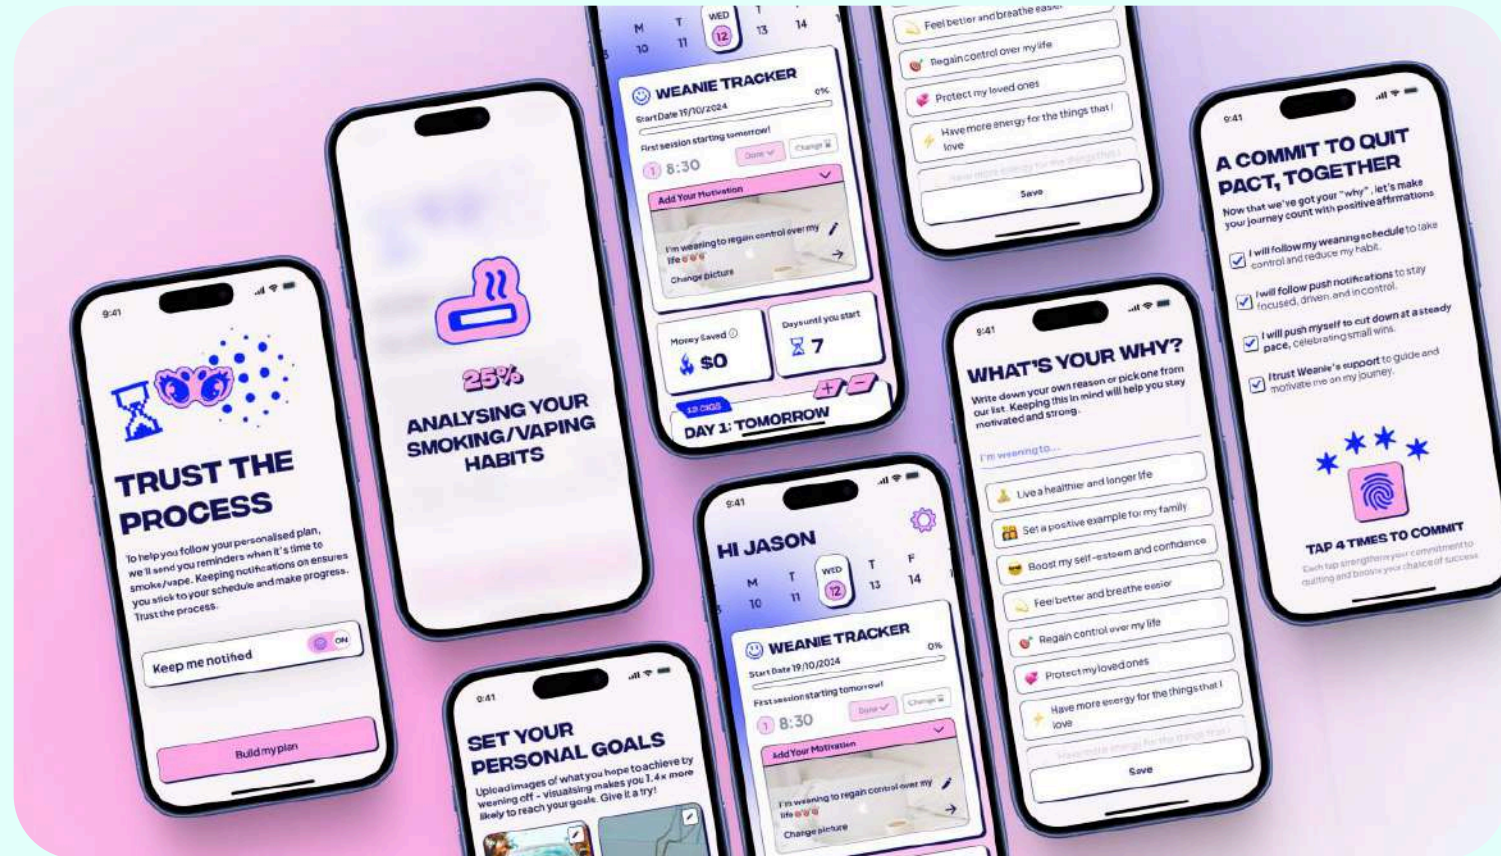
9:41

TRUST THE PROCESS

To help you follow your personalised plan, we'll send you reminders when it's time to smoke/vape. Keeping notifications on ensures you stick to your schedule and make progress. Trust the process.

Keep me notified ON

Build my plan

25%

ANALYSING YOUR SMOKING/VAPING HABITS

M 10 T 11 WED 12 T 13 14

WEANIE TRACKER 0%

Start Date 19/10/2024

First session starting tomorrow!

1 8:30 Done Change

Add Your Motivation

I'm weaning to regain control over my life

Change picture

Money Saved $0

Days until you start 7

12 CIGS

DAY 1: TOMORROW

Feel better and breathe easier

Regain control over my life

Protect my loved ones

Have more energy for the things that I love

Save

9:41

A COMMIT TO QUIT PACT, TOGETHER

Now that we've got your "why", let's make your journey count with positive affirmations

I will follow my weaning schedule to take control and reduce my habit.

I will follow push notifications to stay focused, driven, and in control.

I will push myself to cut down at a steady pace, celebrating small wins.

I trust Weanie's support to guide and motivate me on my journey.

TAP 4 TIMES TO COMMIT

Each tap strengthens your commitment to quitting and boosts your chance of success

9:41

WHAT'S YOUR WHY?

Write down your own reason or pick one from our list. Keeping this in mind will help you stay motivated and strong.

I'm weaning to...

Live a healthier and longer life

Set a positive example for my family

Boost my self-esteem and confidence

Feel better and breathe easier

Regain control over my life

Protect my loved ones

Have more energy for the things that I love

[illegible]

Save

9:41

HI JASON

M 10 T 11 WED 12 T 13 F 14

WEANIE TRACKER 0%

Start Date 19/10/2024

First session starting tomorrow!

1 8:30 Done Change

Add Your Motivation

I'm weaning to regain control over my life

Change picture

9:41

SET YOUR PERSONAL GOALS

Upload images of what you hope to achieve by weaning off - visualising makes you 1.4x more likely to reach your goals. Give it a try!